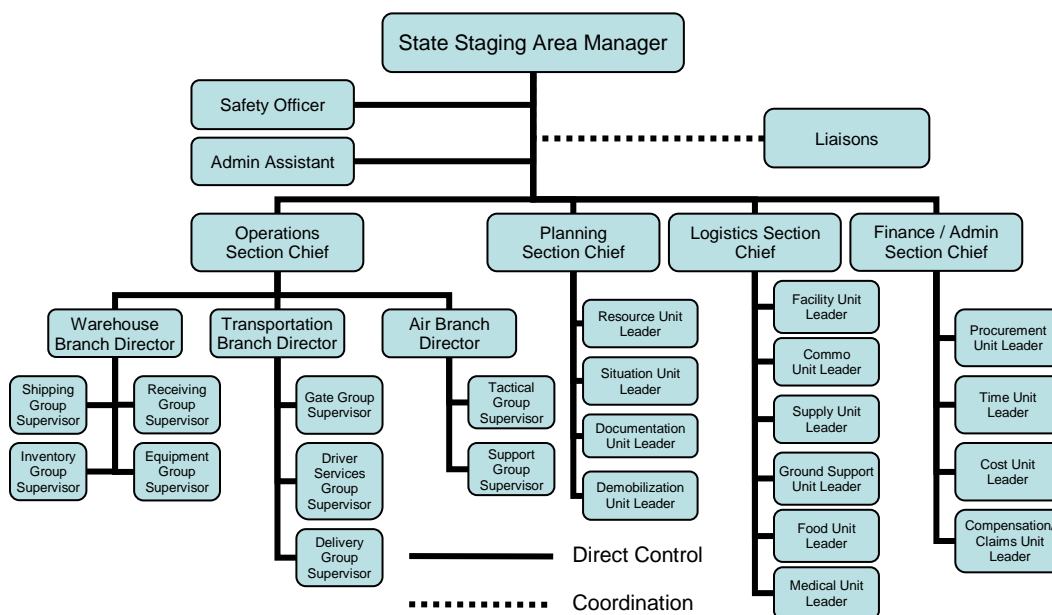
State Staging Area Manager

Safety Officer

Admin Assistant

Liaisons

Operations Section Chief

Planning Section Chief

Logistics Section Chief

Finance / Admin Section Chief

Warehouse Branch Director

Transportation Branch Director

Air Branch Director

Shipping Group Supervisor

Receiving Group Supervisor

Inventory Group Supervisor

Equipment Group Supervisor

Gate Group Supervisor

Driver Services Group Supervisor

Delivery Group Supervisor

Tactical Group Supervisor

Support Group Supervisor

Resource Unit Leader

Situation Unit Leader

Documentation Unit Leader

Demobilization Unit Leader

Facility Unit Leader

Commo Unit Leader

Supply Unit Leader

Ground Support Unit Leader

Food Unit Leader

Medical Unit Leader

Procurement Unit Leader

Time Unit Leader

Cost Unit Leader

Compensation/ Claims Unit Leader

Direct Control

Coordination